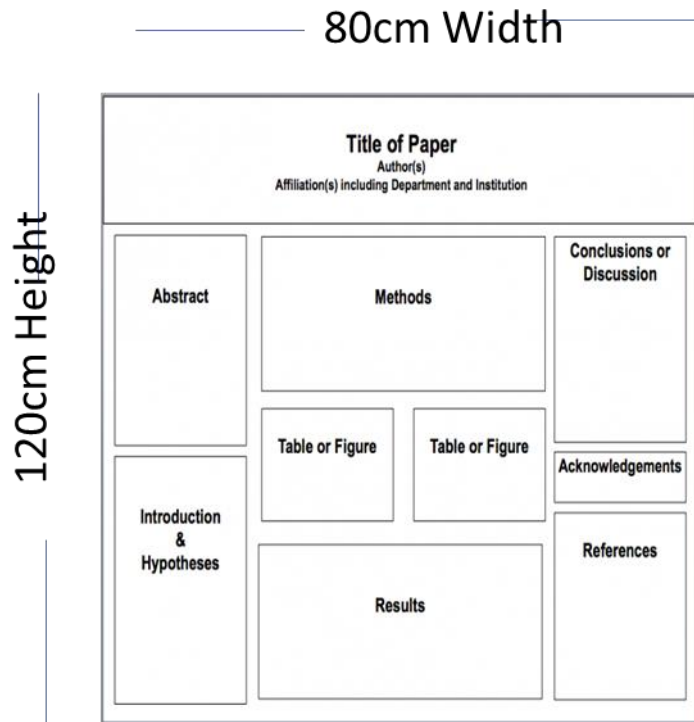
80cm Width

120cm Height

Title of Paper
Author(s)
Affiliation(s) including Department and Institution

Abstract

Methods

Conclusions or Discussion

Table or Figure

Table or Figure

Acknowledgements

Introduction & Hypotheses

References

Results